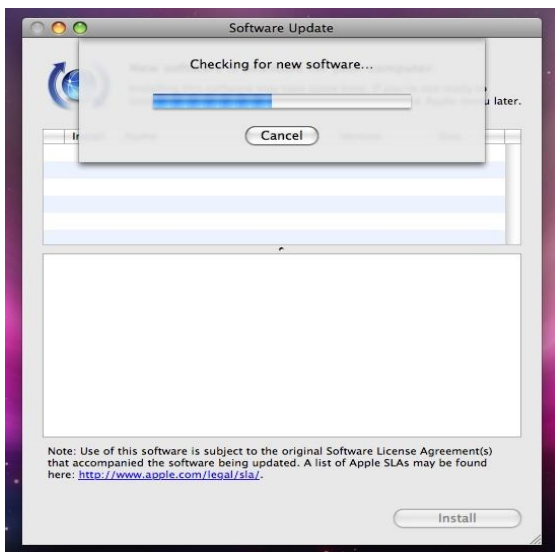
Software Update

Checking for new software...

Cancel

New soft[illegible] computer.

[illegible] u later.

In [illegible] Name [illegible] Version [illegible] Size

Note: Use of this software is subject to the original Software License Agreement(s) that accompanied the software being updated. A list of Apple SLAs may be found here: http://www.apple.com/legal/sla/.

Install